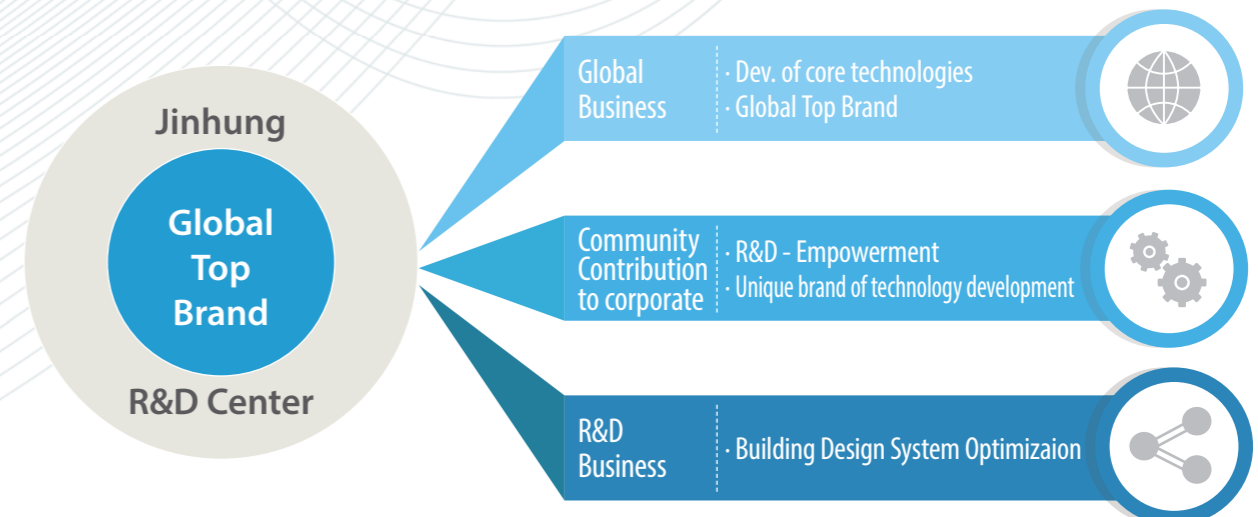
Jinhung

Global Top Brand

R&D Center

Global Business

· Dev. of core technologies
· Global Top Brand

Community Contribution to corporate

· R&D - Empowerment
· Unique brand of technology development

R&D Business

· Building Design System Optimizaion